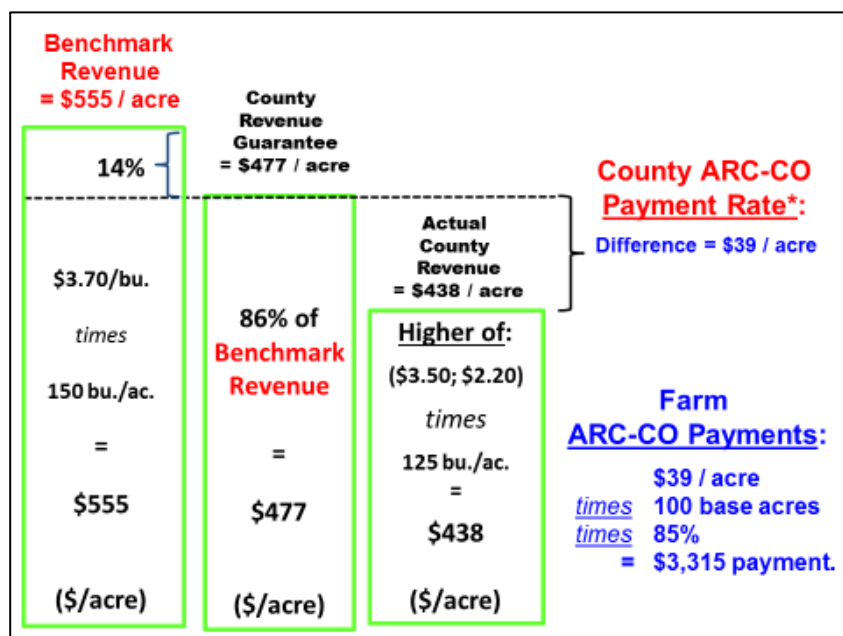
Benchmark Revenue = \$555 / acre

County Revenue Guarantee = \$477 / acre

14%

County ARC-CO Payment Rate*:

Difference = \$39 / acre

Actual County Revenue = \$438 / acre

\$3.70/bu.

times

150 bu./ac.

=

\$555

(\$/acre)

86% of Benchmark Revenue

=

\$477

(\$/acre)

Higher of:

(\$3.50; \$2.20)

times

125 bu./ac.

=

\$438

(\$/acre)

Farm ARC-CO Payments:

\$39 / acre

times 100 base acres

times 85%

= \$3,315 payment.